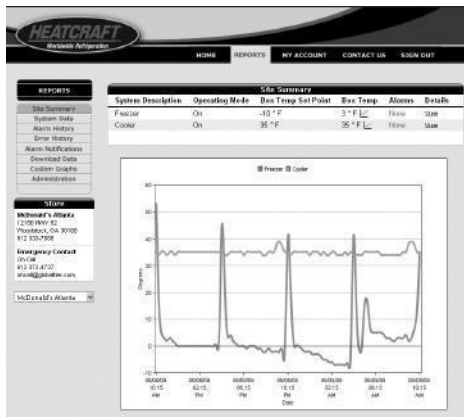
HEATCRAFT
Worldwide Refrigeration

HOME REPORTS MY ACCOUNT CONTACT US SIGN OUT

REPORTS
Site Summary
System Data
Alarm History
Error History
Alarm Notifications
Download Data
Custom Graphs
Administration

Store
McDonald's Atlanta
12108 HWY 92
Woodstock, GA 30188
912 333-7998

Emergency Contact
On Call
912 373-8737
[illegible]

McDonald's Atlanta

Site Summary

| System Description | Operating Mode | Box Temp Set Point | Box Temp | Alarms | Details |
|---|---|---|---|---|---|
| Freezer | On | -10 ° F | 3 ° F | None | Show |
| Cooler | On | 35 ° F | 35 ° F | None | Show |

Freezer Cooler

60
50
40
30
20
10
0
-10

Degrees

08/08/08 10:15 AM
08/08/08 02:15 PM
08/08/08 06:15 PM
08/08/08 10:15 PM
08/09/08 02:15 AM
08/09/08 06:15 AM
08/09/08 10:15 AM

Date